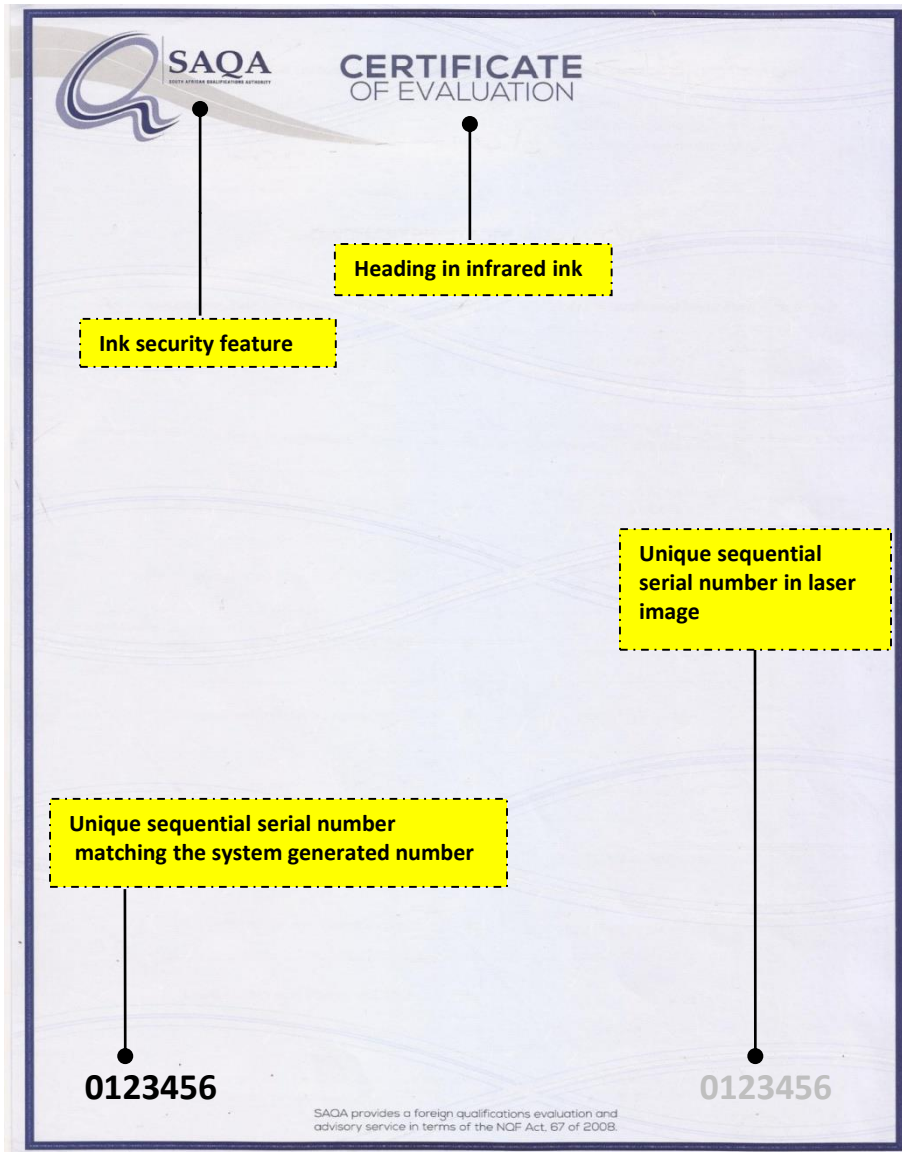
SAQA
SOUTH AFRICAN QUALIFICATIONS AUTHORITY

CERTIFICATE
OF EVALUATION

Heading in infrared ink

Ink security feature

Unique sequential serial number in laser image

Unique sequential serial number matching the system generated number

0123456

0123456

SAQA provides a foreign qualifications evaluation and advisory service in terms of the NQF Act, 67 of 2008.